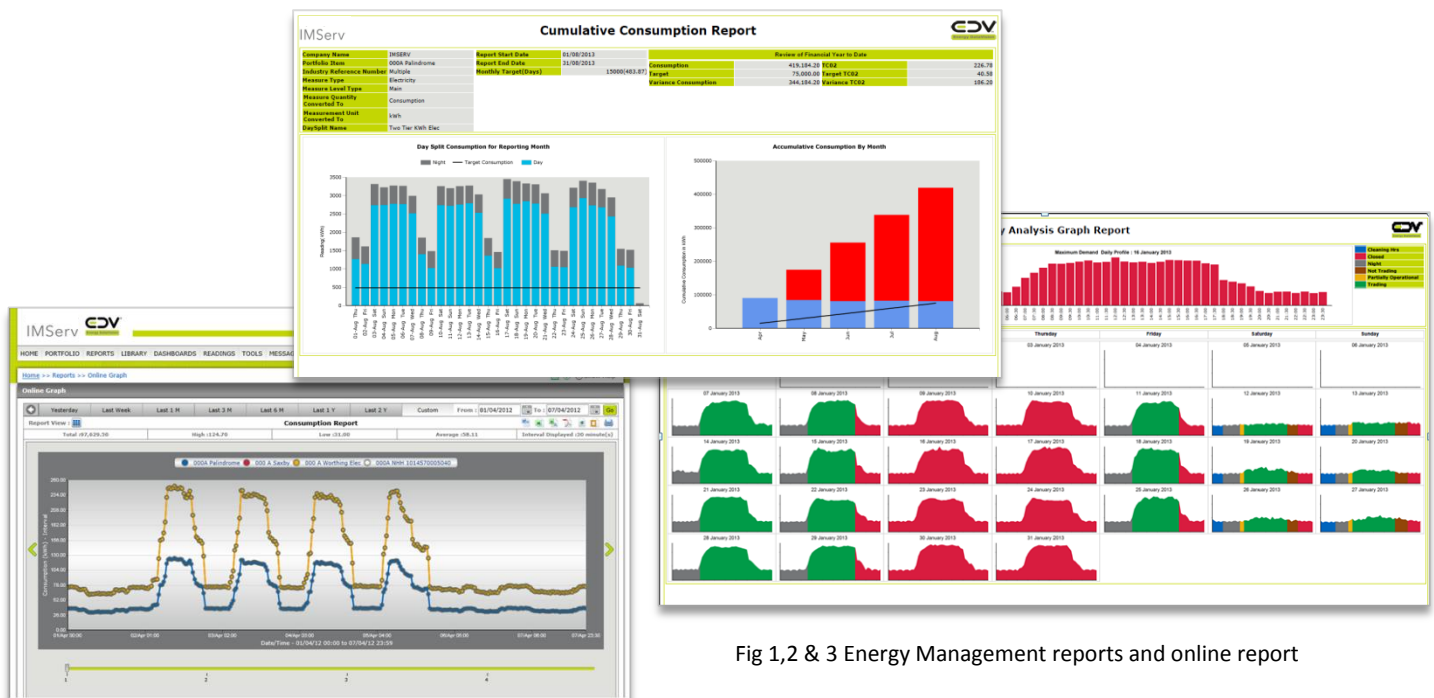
IMServ

Cumulative Consumption Report

CDV

| Company Name | IMSERV | Report Start Date | 01/08/2013 |
|---|---|---|---|
| Portfolio Item | 000A Palindrome | Report End Date | 31/08/2013 |
| Industry Reference Number | Multiple | Monthly Target(Days) | 15000(483.87) |
| Measure Type | Electricity | | |
| Measure Level Type | Main | | |
| Measure Quantity Converted To | Consumption | | |
| Measurement Unit Converted To | kWh | | |
| DaySplit Name | Two Tier KWh Elec | | |

Review of Financial Year to Date

| Consumption | 419,184.20 | TC02 | 226.78 |
|---|---|---|---|
| Target | 75,000.00 | Target TC02 | 40.58 |
| Variance Consumption | 344,184.20 | Variance TC02 | 186.20 |

Day Split Consumption for Reporting Month

Night — Target Consumption — Day

3500 3000 2500 2000 1500 1000 500 0

Readings kWh

01-Aug Thu 02-Aug Fri 03-Aug Sat 04-Aug Sun 05-Aug Mon 06-Aug Tue 07-Aug Wed 08-Aug Thu 09-Aug Fri 10-Aug Sat 11-Aug Sun 12-Aug Mon 13-Aug Tue 14-Aug Wed 15-Aug Thu 16-Aug Fri 17-Aug Sat 18-Aug Sun 19-Aug Mon 20-Aug Tue 21-Aug Wed 22-Aug Thu 23-Aug Fri 24-Aug Sat 25-Aug Sun 26-Aug Mon 27-Aug Tue 28-Aug Wed 29-Aug Thu 30-Aug Fri 31-Aug Sat

Accumulative Consumption By Month

500000 400000 300000 200000 100000 0

Cumulative Consumption in kWh

Apr May Jun Jul Aug

y Analysis Graph Report

CDV

Maximum Demand Daily Profile : 16 January 2013

Cleaning Hrs
Closed
Night
Not Trading
Partially Operational
Trading

Thursday Friday Saturday Sunday

03 January 2013 04 January 2013 05 January 2013 06 January 2013
07 January 2013 08 January 2013 09 January 2013 10 January 2013 11 January 2013 12 January 2013 13 January 2013
14 January 2013 15 January 2013 16 January 2013 17 January 2013 18 January 2013 19 January 2013 20 January 2013
21 January 2013 22 January 2013 23 January 2013 24 January 2013 25 January 2013 26 January 2013 27 January 2013
28 January 2013 29 January 2013 30 January 2013 31 January 2013

IMServ CDV

HOME PORTFOLIO REPORTS LIBRARY DASHBOARDS READINGS TOOLS MESSAG

Home >> Reports >> Online Graph

Online Graph

Yesterday Last Week Last 1 M Last 3 M Last 6 M Last 1 Y Last 2 Y Custom From : 01/04/2012 to : 07/04/2012 Go

Report View :

Consumption Report

Total :97,629.50 | High :124.70 | Low :31.00 | Average :58.11 | Interval Displayed :30 minute(s)

000A Palindrome 000 A Saxby 000 A Worthing Elec 000A 9HH 1014570005045

260.00 234.00 208.00 182.00 156.00 130.00 104.00 78.00 52.00 26.00

Consumption (kWh) - Interval

01Apr 00:00 01Apr 01:00 03Apr 02:00 04Apr 03:00 05Apr 04:00 07Apr 06:00 07Apr 23:00

Date/Time - 01/04/12 00:00 to 07/04/12 23:59

1 2 3 4

Fig 1,2 & 3 Energy Management reports and online report